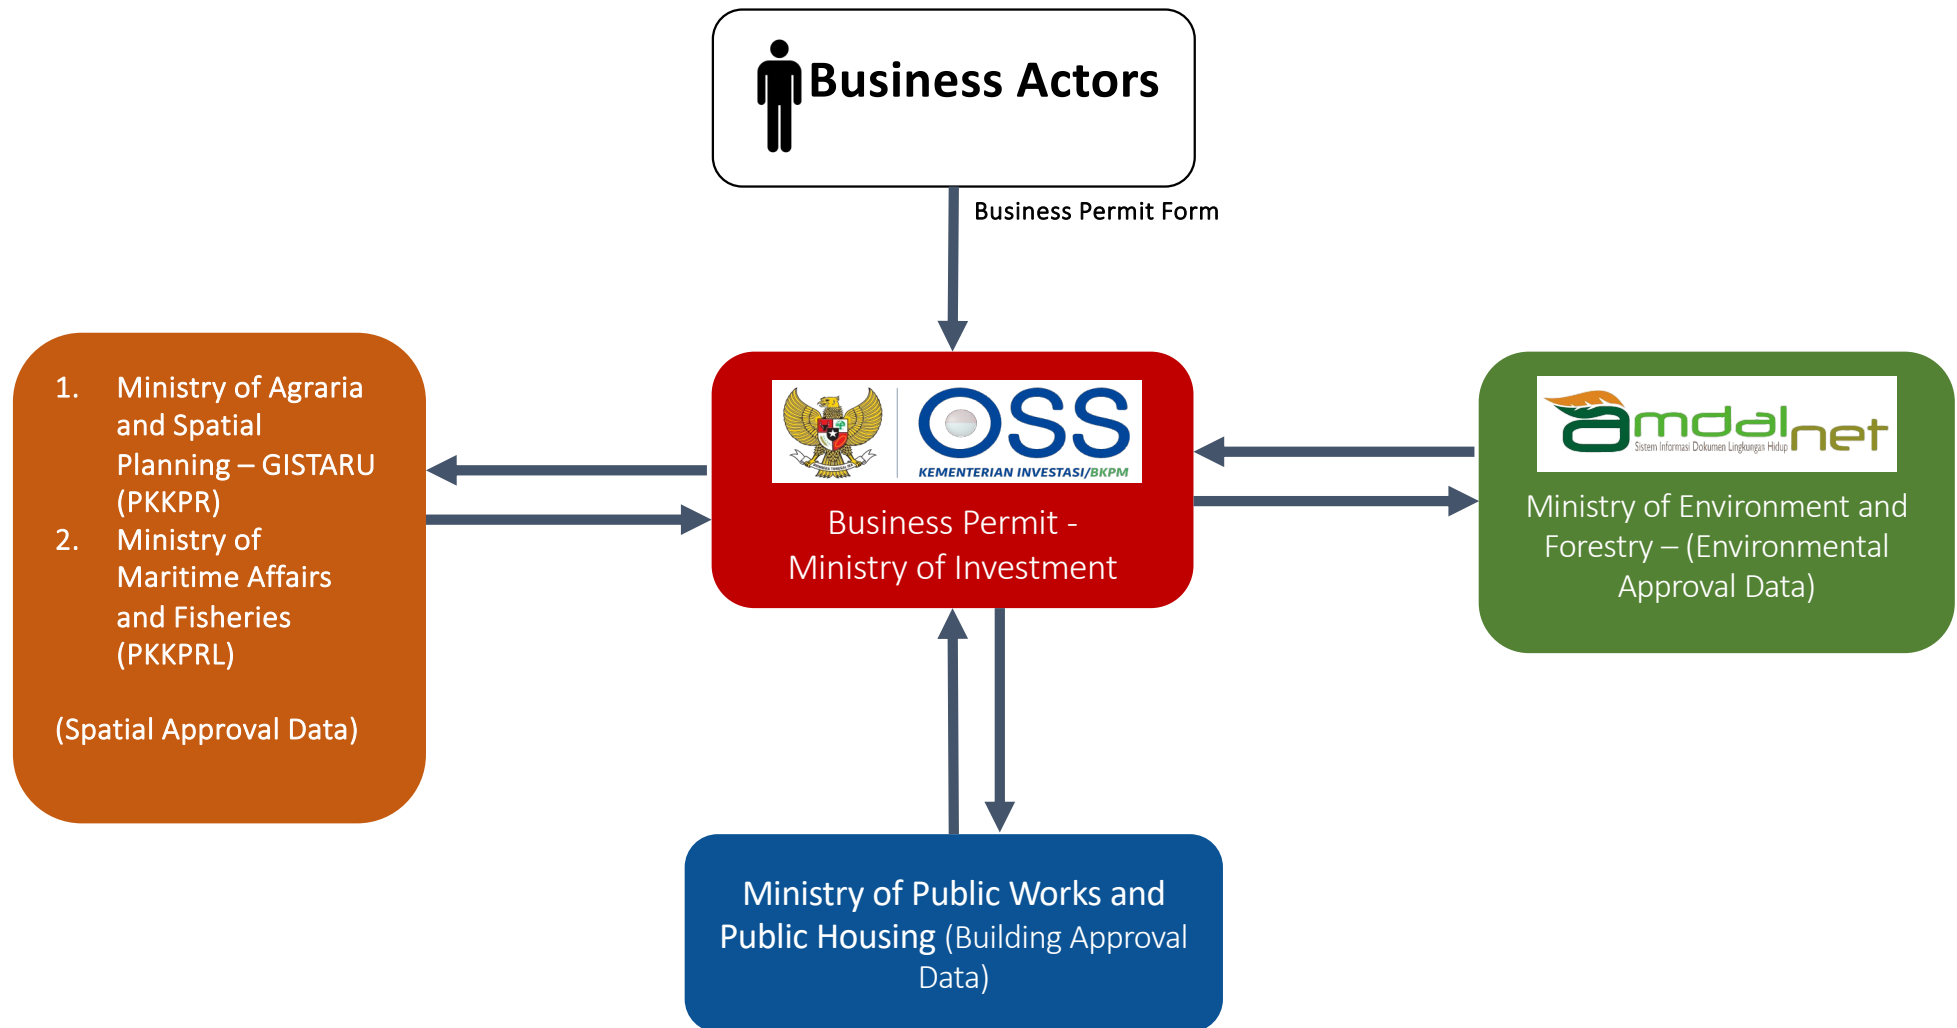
Business Actors

Business Permit Form

1. Ministry of Agraria and Spatial Planning – GISTARU (PKKPR)
2. Ministry of Maritime Affairs and Fisheries (PKKPRL)

(Spatial Approval Data)

OSS
KEMENTERIAN INVESTASI/BKPM

Business Permit - Ministry of Investment

amdalnet
Sistem Informasi Dokumen Lingkungan Hidup

Ministry of Environment and Forestry – (Environmental Approval Data)

Ministry of Public Works and Public Housing (Building Approval Data)